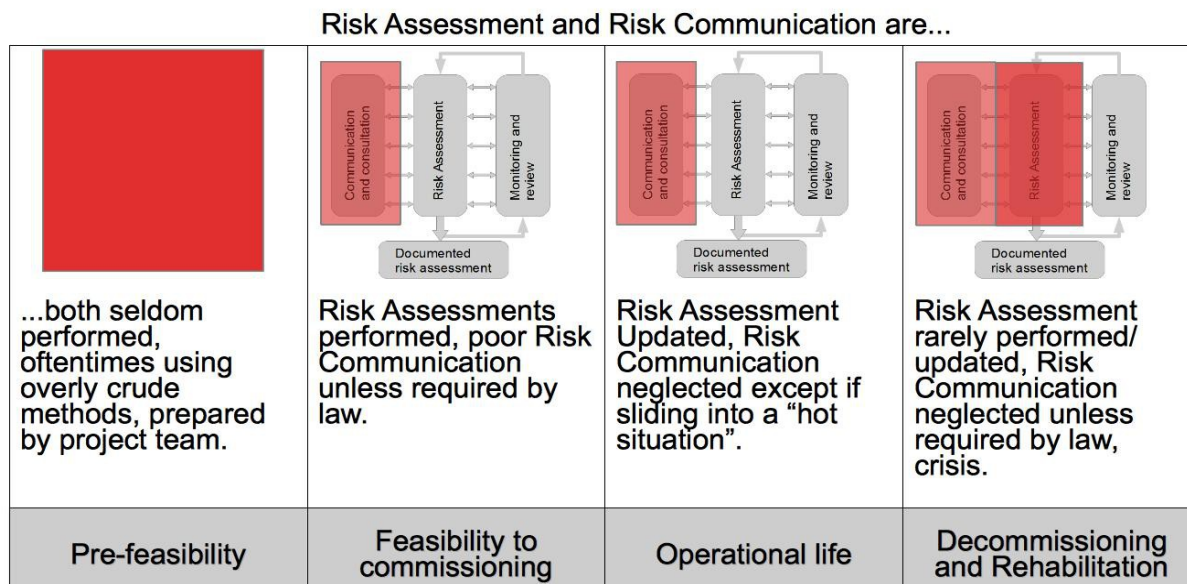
Risk Assessment and Risk Communication are...

| | Communication and consultation / Risk Assessment / Monitoring and review / Documented risk assessment | Communication and consultation / Risk Assessment / Monitoring and review / Documented risk assessment | Communication and consultation / Risk Assessment / Monitoring and review / Documented risk assessment |
|---|---|---|---|
| ...both seldom performed, oftentimes using overly crude methods, prepared by project team. | Risk Assessments performed, poor Risk Communication unless required by law. | Risk Assessment Updated, Risk Communication neglected except if sliding into a "hot situation". | Risk Assessment rarely performed/ updated, Risk Communication neglected unless required by law, crisis. |
| Pre-feasibility | Feasibility to commissioning | Operational life | Decommissioning and Rehabilitation |